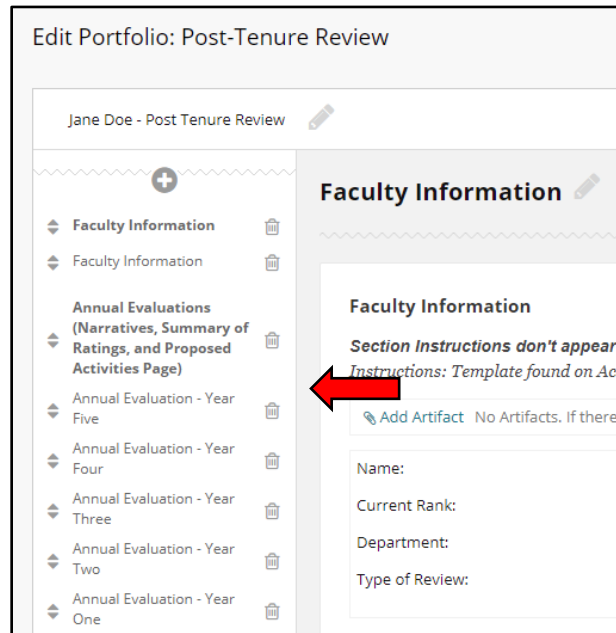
Edit Portfolio: Post-Tenure Review

Jane Doe - Post Tenure Review

Faculty Information
Faculty Information
Annual Evaluations (Narratives, Summary of Ratings, and Proposed Activities Page)
Annual Evaluation - Year Five
Annual Evaluation - Year Four
Annual Evaluation - Year Three
Annual Evaluation - Year Two
Annual Evaluation - Year One

Faculty Information

Faculty Information

Section Instructions don't appear

Instructions: Template found on Ac

Add Artifact No Artifacts. If there

Name:

Current Rank:

Department:

Type of Review: